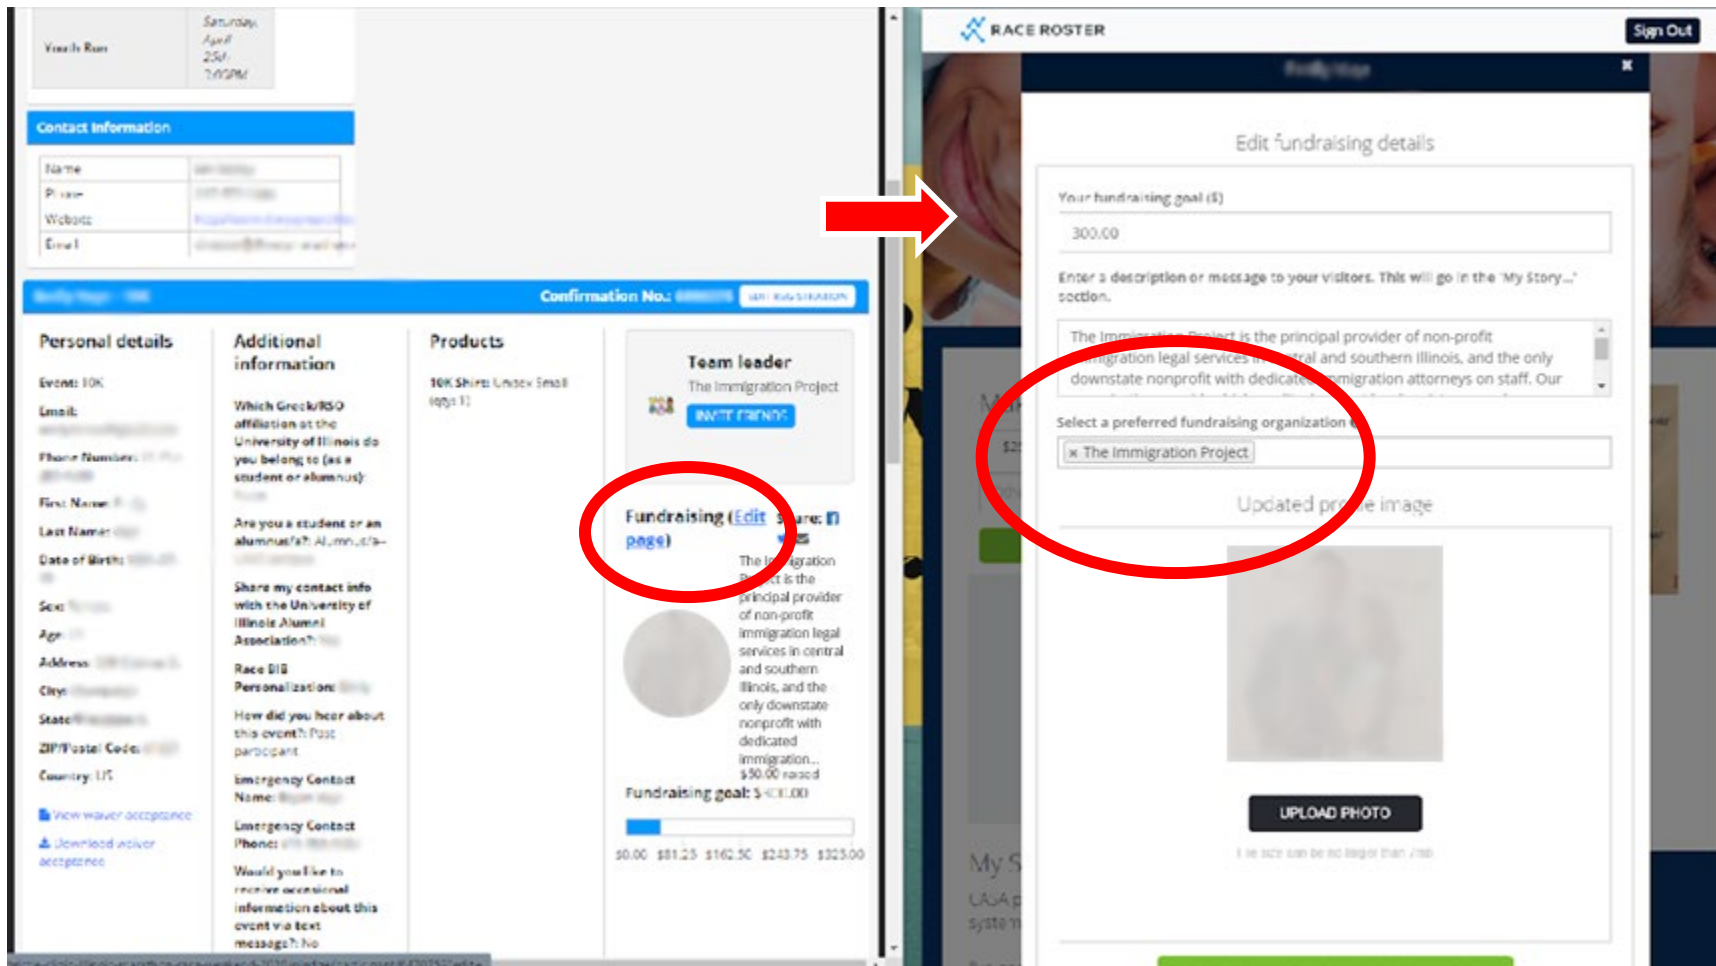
Youth Run

Saturday, April 25th 7:45PM

Contact Information

| Name | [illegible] |
|---|---|
| Phone | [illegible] |
| Website | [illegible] |
| Email | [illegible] |

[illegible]

Confirmation No.: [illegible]

EDIT REGISTRATION

Personal details

Event: 10K

Email: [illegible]

Phone Number: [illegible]

First Name: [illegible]

Last Name: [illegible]

Date of Birth: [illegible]

Sex: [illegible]

Age: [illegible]

Address: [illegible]

City: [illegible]

State: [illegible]

ZIP/Postal Code: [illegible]

Country: US

View waiver acceptance

Download waiver acceptance

Additional information

Which Greek/RSO affiliation at the University of Illinois do you belong to (as a student or alumnus): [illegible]

Are you a student or an alumnus/a?: Alumnus/a–

Share my contact info with the University of Illinois Alumni Association?: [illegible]

Race BIB Personalization: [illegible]

How did you hear about this event?: Past participant

Emergency Contact Name: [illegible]

Emergency Contact Phone: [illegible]

Would you like to receive occasional information about this event via text message?: No

Products

10K Shirt: Unisex Small (qty: 1)

Team leader

The Immigration Project

INVITE FRIENDS

Fundraising (Edit page)

Share:

The Immigration Project is the principal provider of non-profit immigration legal services in central and southern Illinois, and the only downstate nonprofit with dedicated immigration...

$50.00 raised

Fundraising goal: $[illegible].00

$0.00 $81.25 $162.50 $243.75 $325.00

RACE ROSTER

Sign Out

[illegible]

Edit fundraising details

Your fundraising goal ($)

300.00

Enter a description or message to your visitors. This will go in the 'My Story...' section.

The Immigration Project is the principal provider of non-profit immigration legal services in central and southern Illinois, and the only downstate nonprofit with dedicated immigration attorneys on staff. Our

Select a preferred fundraising organization

× The Immigration Project

Updated profile image

UPLOAD PHOTO

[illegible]

My S

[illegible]